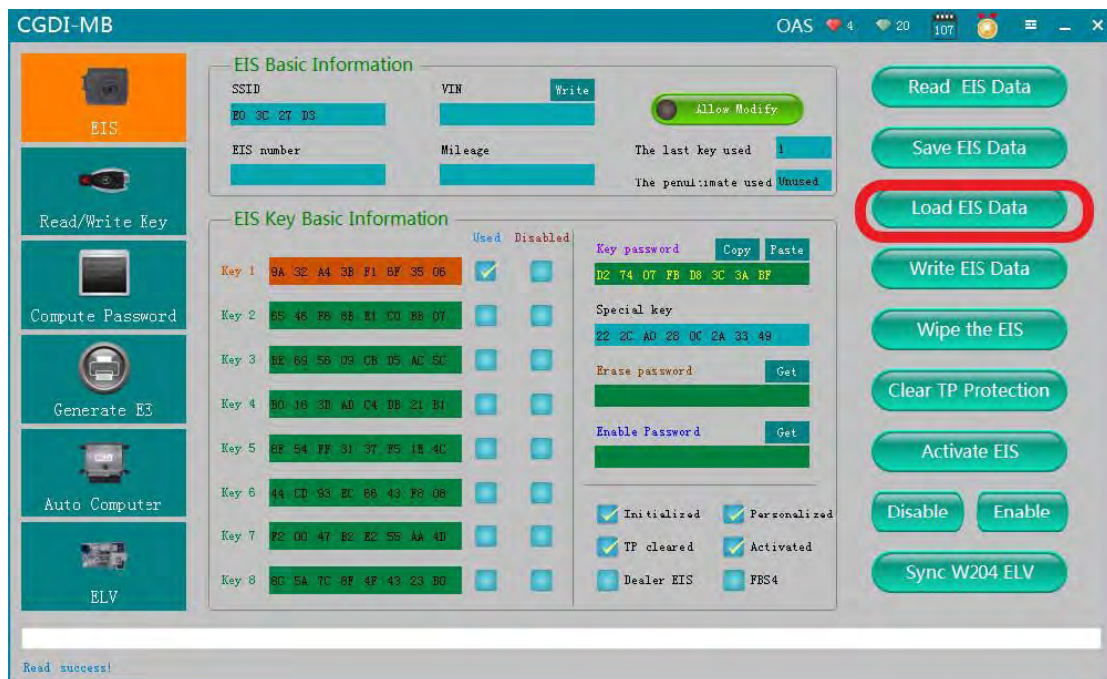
CGDI-MB

OAS 4 20 107

EIS

Read/Write Key

Compute Password

Generate E3

Auto Computer

ELV

EIS Basic Information

SSID

E0 3C 27 D3

VIN

Write

Allow Modify

EIS number

Mileage

The last key used 1

The penultimate used Unused

EIS Key Basic Information

Used Disabled

| Key | Value |
|---|---|
| Key 1 | 9A 32 A4 3B F1 8F 35 06 |
| Key 2 | 65 46 F8 8B E1 C0 B8 07 |
| Key 3 | BE 69 56 09 CB D5 AC 5C |
| Key 4 | B0 16 3D A0 C4 DB 21 B1 |
| Key 5 | 8F 54 FF 31 37 F5 1E 4C |
| Key 6 | 44 CD 93 EC 66 43 F8 08 |
| Key 7 | F2 00 47 B2 E2 55 AA 4D |
| Key 8 | 8C 5A 7C 8F 4F 43 23 B0 |

Key password

Copy

Paste

D2 74 07 FB D8 3C 3A BF

Special key

22 2C A0 28 0C 2A 33 49

Erase password

Get

Enable Password

Get

Initialized

Personalized

TP cleared

Activated

Dealer EIS

FBS4

Read EIS Data

Save EIS Data

Load EIS Data

Write EIS Data

Wipe the EIS

Clear TP Protection

Activate EIS

Disable

Enable

Sync W204 ELV

Read success!